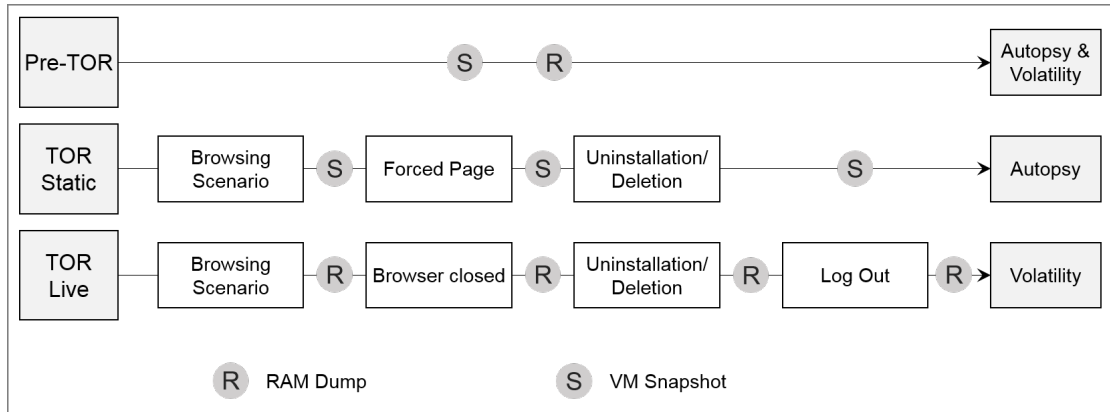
Pre-TOR
S
R
Autopsy & Volatility

TOR Static
Browsing Scenario
S
Forced Page
S
Uninstallation/ Deletion
S
Autopsy

TOR Live
Browsing Scenario
R
Browser closed
R
Uninstallation/ Deletion
R
Log Out
R
Volatility

R RAM Dump
S VM Snapshot